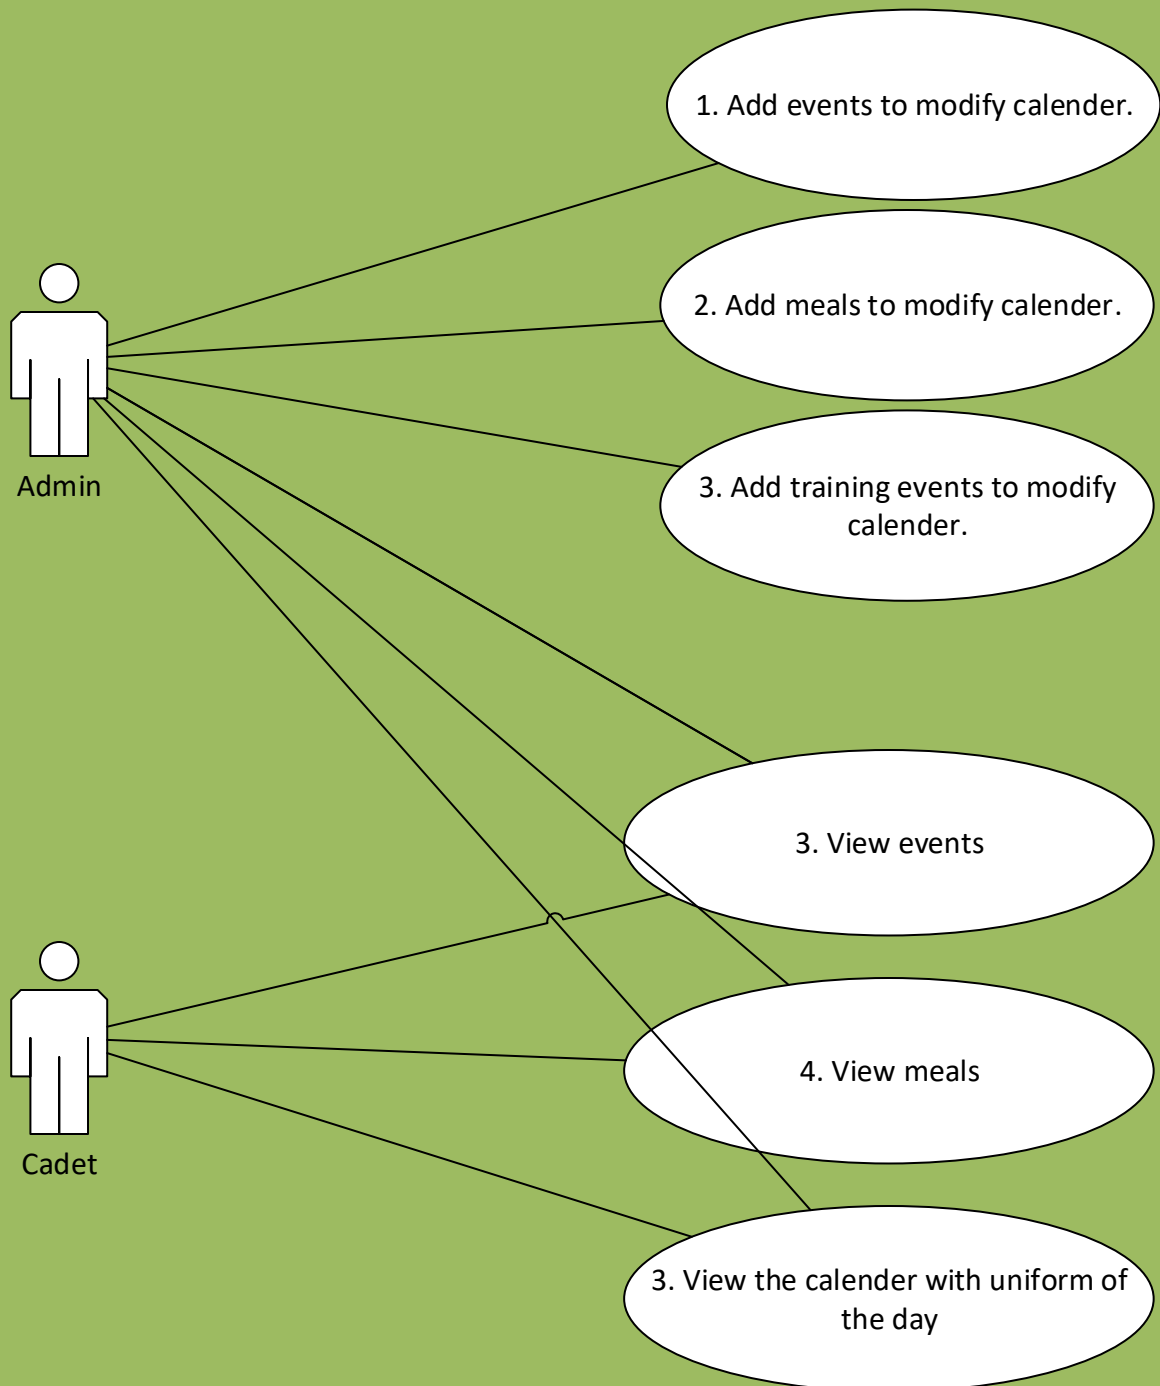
1. Add events to modify calender.

2. Add meals to modify calender.

Admin

3. Add training events to modify calender.

3. View events

4. View meals

Cadet

3. View the calender with uniform of the day